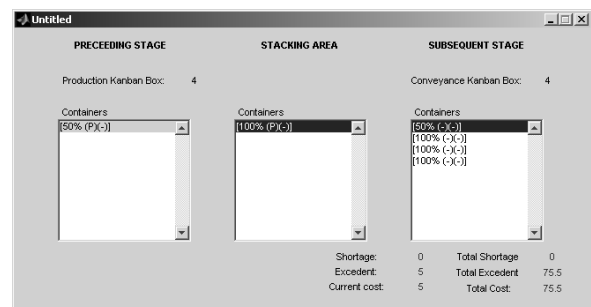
Untitled

PRECEEDING STAGE

STACKING AREA

SUBSEQUENT STAGE

Production Kanban Box: 4

Conveyance Kanban Box: 4

Containers
[50% (P)(-)]

Containers
[100% (P)(-)]

Containers
[50% (-)(-)]
[100% (-)(-)]
[100% (-)(-)]
[100% (-)(-)]

Shortage: 0
Excedent: 5
Current cost: 5

Total Shortage 0
Total Excedent 75.5
Total Cost: 75.5